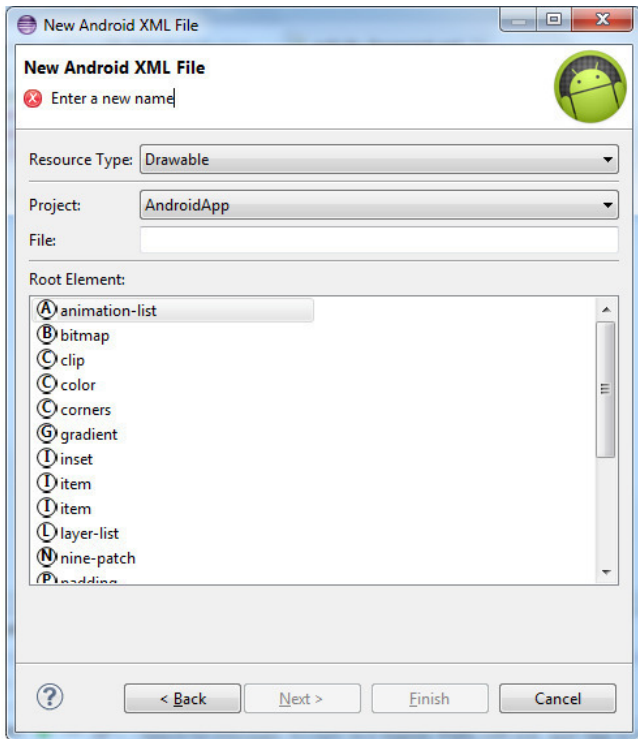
New Android XML File

New Android XML File

Enter a new name

Resource Type: Drawable

Project: AndroidApp

File:

Root Element:

Ⓐ animation-list
Ⓑ bitmap
Ⓒ clip
Ⓒ color
Ⓒ corners
Ⓖ gradient
Ⓘ inset
Ⓘ item
Ⓘ item
Ⓛ layer-list
Ⓝ nine-patch
Ⓟ padding

?

< Back

Next >

Finish

Cancel